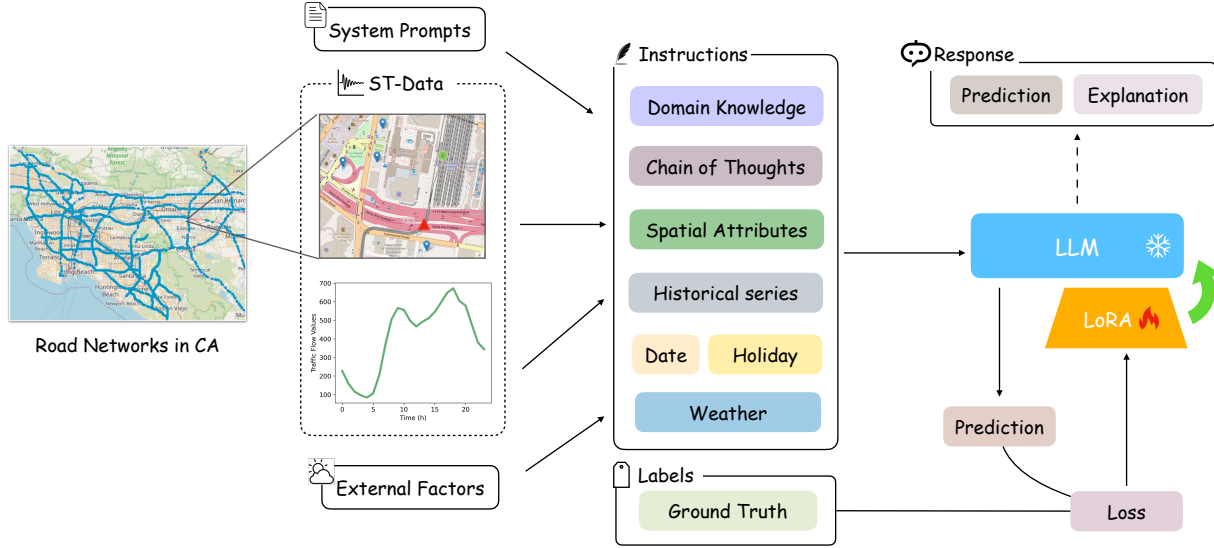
System Prompts

ST-Data

Angeles National Forest

Inglewood

Torrance

Long Beach

Huntington Beach

Newport Beach

San Bernardino

Ontario

Road Networks in CA

700
600
500
400
300
200
100
Traffic Flow Values
0 5 10 15 20
Time (h)

External Factors

Instructions

Domain Knowledge

Chain of Thoughts

Spatial Attributes

Historical series

Date

Holiday

Weather

Labels

Ground Truth

Response

Prediction

Explanation

LLM

LoRA

Prediction

Loss